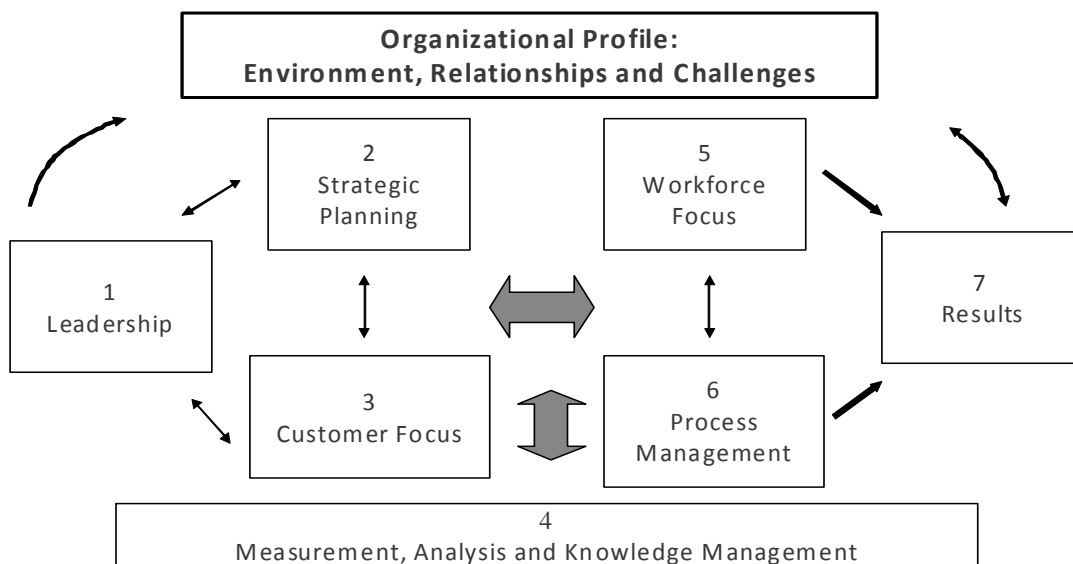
Organizational Profile:
Environment, Relationships and Challenges

2
Strategic Planning

5
Workforce Focus

1
Leadership

7
Results

3
Customer Focus

6
Process Management

4
Measurement, Analysis and Knowledge Management